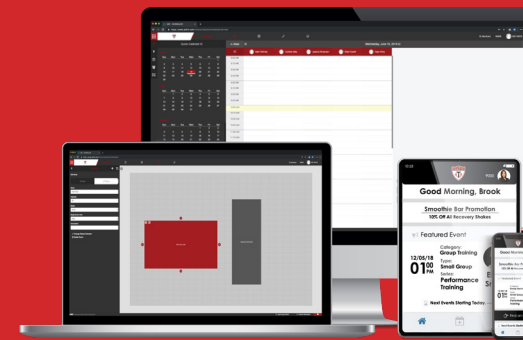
Good Morning, Brook

Smoothie Bar Promotion
10% Off All Recovery Shakes

Featured Event

12/05/18
01:00 PM

Category:
Group Training
Type:
Small Group
Series:
Performance Training

Next Events Starting Today...